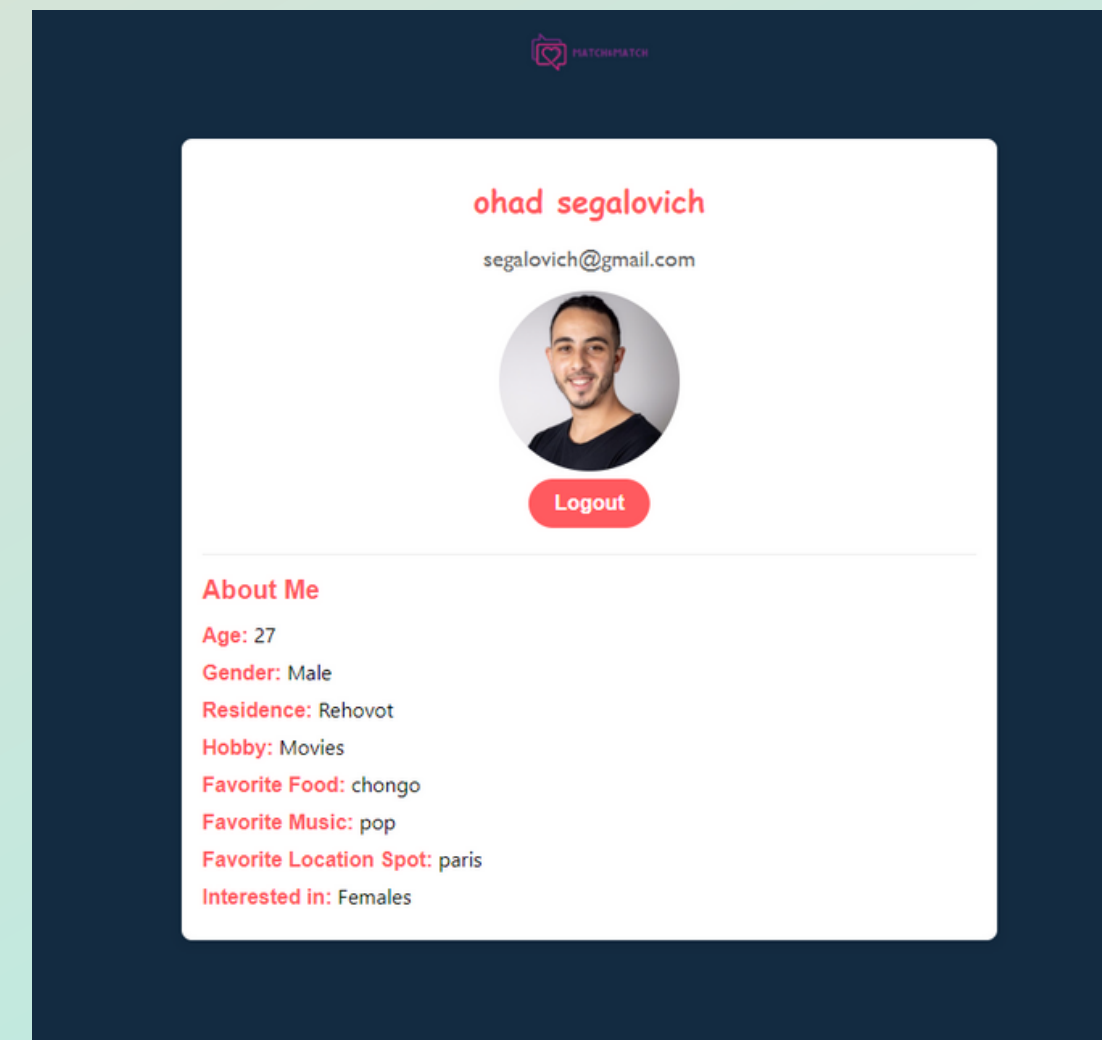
MATCH4MATCH

ohad segalovich

segalovich@gmail.com

Logout

About Me

Age: 27

Gender: Male

Residence: Rehovot

Hobby: Movies

Favorite Food: chongo

Favorite Music: pop

Favorite Location Spot: paris

Interested in: Females